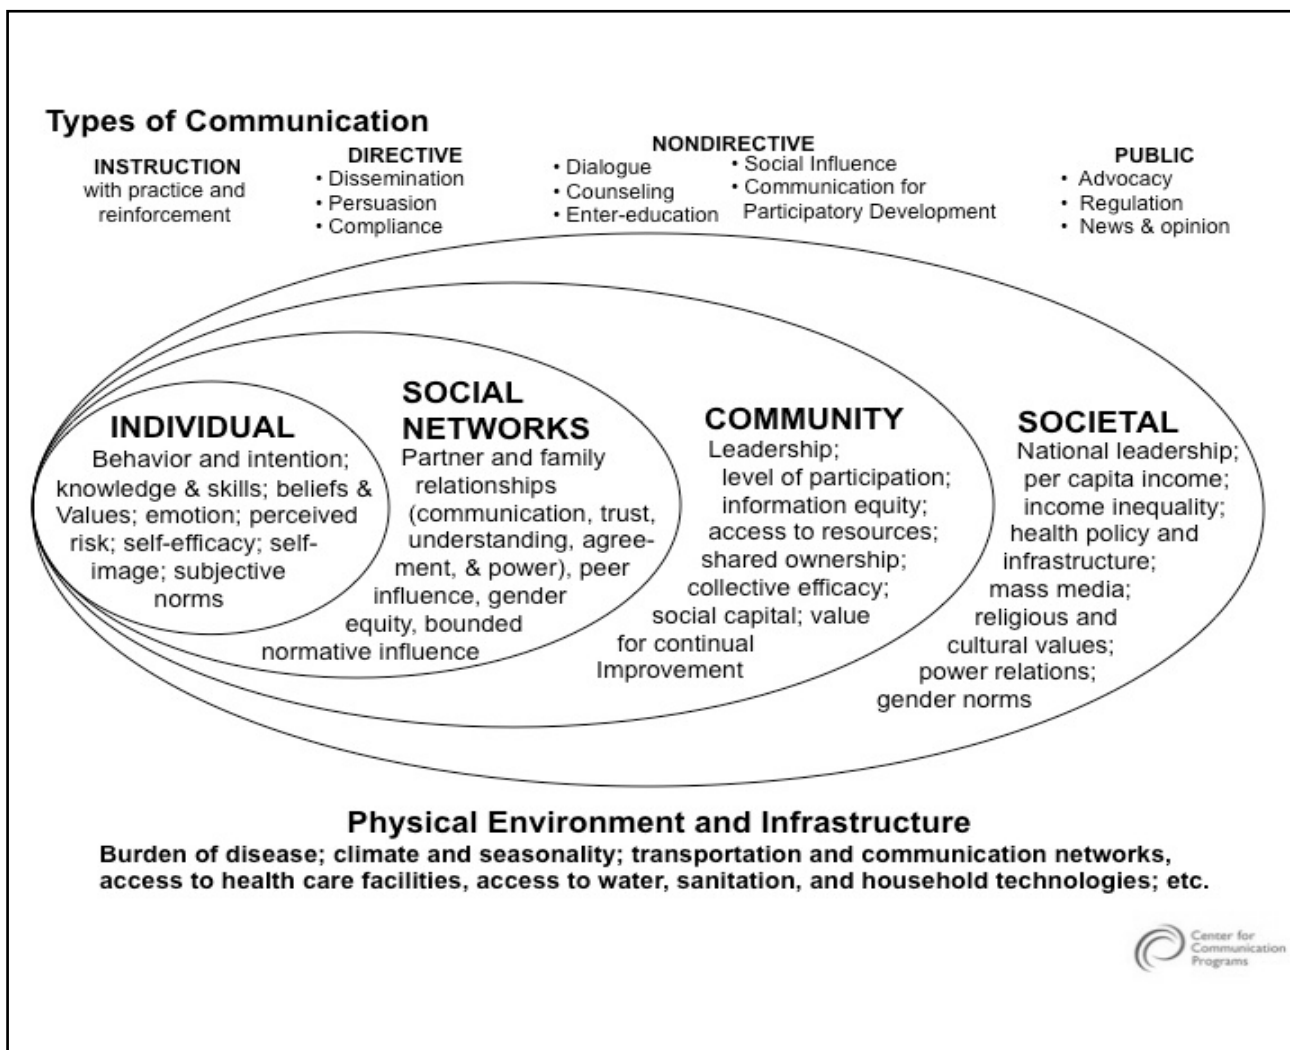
Types of Communication

INSTRUCTION
with practice and reinforcement

DIRECTIVE
• Dissemination
• Persuasion
• Compliance

NONDIRECTIVE
• Dialogue
• Counseling
• Enter-education
• Social Influence
• Communication for Participatory Development

PUBLIC
• Advocacy
• Regulation
• News & opinion

INDIVIDUAL
Behavior and intention; knowledge & skills; beliefs & Values; emotion; perceived risk; self-efficacy; self-image; subjective norms

SOCIAL NETWORKS
Partner and family relationships (communication, trust, understanding, agreement, & power), peer influence, gender equity, bounded normative influence

COMMUNITY
Leadership; level of participation; information equity; access to resources; shared ownership; collective efficacy; social capital; value for continual Improvement

SOCIETAL
National leadership; per capita income; income inequality; health policy and infrastructure; mass media; religious and cultural values; power relations; gender norms

Physical Environment and Infrastructure
Burden of disease; climate and seasonality; transportation and communication networks, access to health care facilities, access to water, sanitation, and household technologies; etc.

Center for Communication Programs